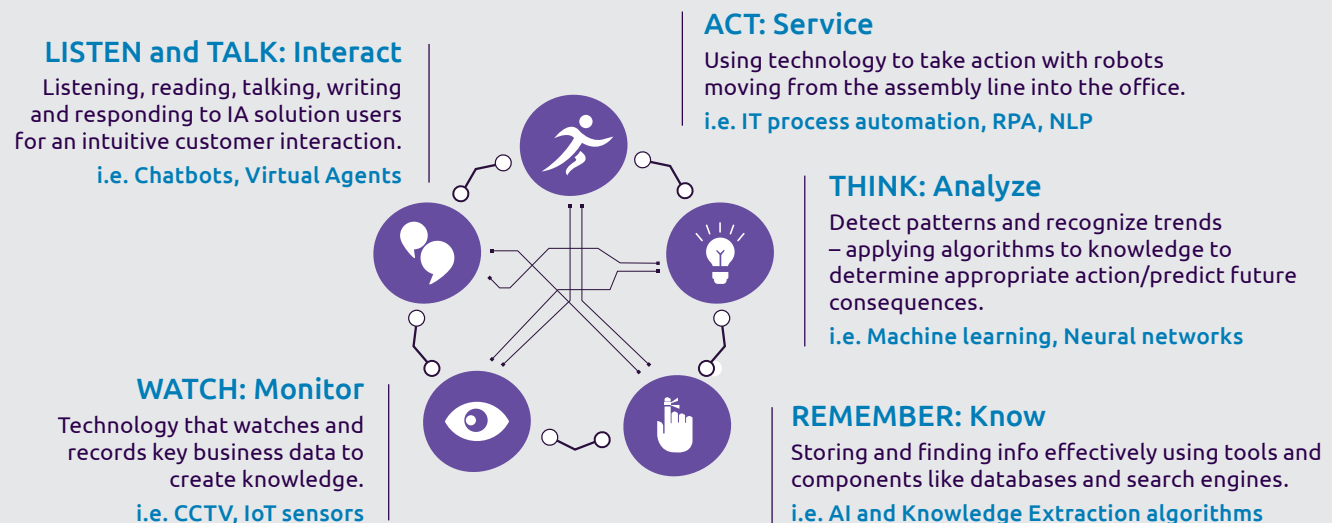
LISTEN and TALK: Interact

Listening, reading, talking, writing and responding to IA solution users for an intuitive customer interaction.

i.e. Chatbots, Virtual Agents

ACT: Service

Using technology to take action with robots moving from the assembly line into the office.

i.e. IT process automation, RPA, NLP

THINK: Analyze

Detect patterns and recognize trends – applying algorithms to knowledge to determine appropriate action/predict future consequences.

i.e. Machine learning, Neural networks

WATCH: Monitor

Technology that watches and records key business data to create knowledge.

i.e. CCTV, IoT sensors

REMEMBER: Know

Storing and finding info effectively using tools and components like databases and search engines.

i.e. AI and Knowledge Extraction algorithms